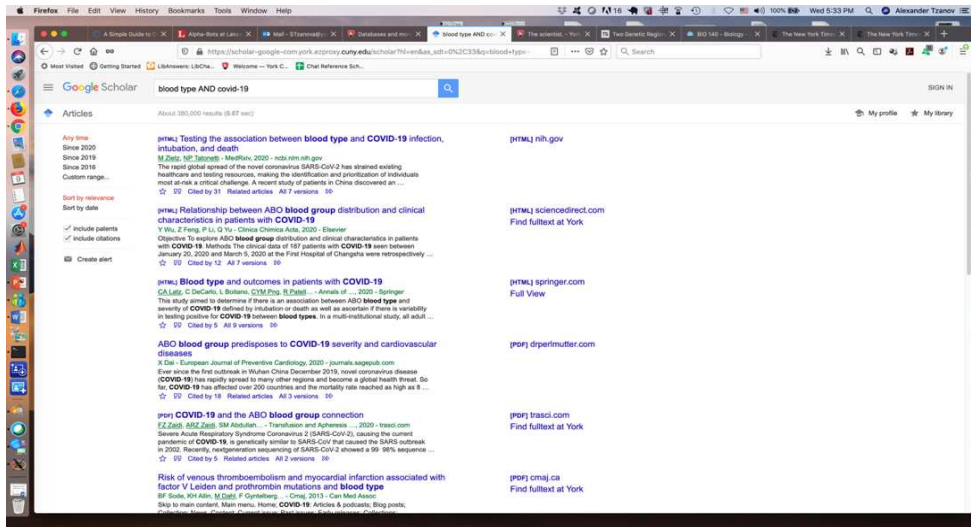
Firefox File Edit View History Bookmarks Tools Window Help

100% Wed 5:33 PM Alexander Tzanov

A Simple Guide to | Alpha-lists at Leco | Mail - STzanova | Databases and mo | blood type AND cov | The scientist - York | Two Genetic Regio | BIO 140 - Biology | The New York Time | The New York Time

https://scholar-google-com.york.ezproxy.cuny.edu/scholar?hl=en&as_sdt=0%2C33&q=blood+type+

Search

Most Visited Getting Started LibAnswers: LibCha... Welcome — York C... Chat Reference Sch...

Google Scholar blood type AND covid-19

SIGN IN

Articles About 380,000 results (0.07 sec)

My profile My library

Any time
Since 2020
Since 2019
Since 2016
Custom range...

Sort by relevance
Sort by date

include patents
include citations

Create alert

[HTML] Testing the association between blood type and COVID-19 infection, intubation, and death
M Zietz, NP Tatonetti - MedRxiv, 2020 - ncbi.nlm.nih.gov
The rapid global spread of the novel coronavirus SARS-CoV-2 has strained existing healthcare and testing resources, making the identification and prioritization of individuals most-at-risk a critical challenge. A recent study of patients in China discovered an ...
Cited by 31 Related articles All 7 versions

[HTML] nih.gov

[HTML] Relationship between ABO blood group distribution and clinical characteristics in patients with COVID-19
Y Wu, Z Feng, P Li, Q Yu - Clinica Chimica Acta, 2020 - Elsevier
Objective To explore ABO blood group distribution and clinical characteristics in patients with COVID-19. Methods The clinical data of 187 patients with COVID-19 seen between January 20, 2020 and March 5, 2020 at the First Hospital of Changsha were retrospectively ...
Cited by 12 All 7 versions

[HTML] sciencedirect.com
Find fulltext at York

[HTML] Blood type and outcomes in patients with COVID-19
CA Latz, C DeCarlo, L Boitano, CYM Png, R Patell... - Annals of ..., 2020 - Springer
This study aimed to determine if there is an association between ABO blood type and severity of COVID-19 defined by intubation or death as well as ascertain if there is variability in testing positive for COVID-19 between blood types. In a multi-institutional study, all adult ...
Cited by 5 All 9 versions

[HTML] springer.com
Full View

ABO blood group predisposes to COVID-19 severity and cardiovascular diseases
X Dai - European Journal of Preventive Cardiology, 2020 - journals.sagepub.com
Ever since the first outbreak in Wuhan China December 2019, novel coronavirus disease (COVID-19) has rapidly spread to many other regions and become a global health threat. So far, COVID-19 has affected over 200 countries and the mortality rate reached as high as 8 ...
Cited by 18 Related articles All 3 versions

[PDF] drperlmutter.com

[PDF] COVID-19 and the ABO blood group connection
FZ Zaidi, ARZ Zaidi, SM Abdullah... - Transfusion and Apheresis ..., 2020 - trasci.com
Severe Acute Respiratory Syndrome Coronavirus 2 (SARS-CoV-2), causing the current pandemic of COVID-19, is genetically similar to SARS-CoV that caused the SARS outbreak in 2002. Recently, nextgeneration sequencing of SARS-CoV-2 showed a 99 98% sequence ...
Cited by 5 Related articles All 2 versions

[PDF] trasci.com
Find fulltext at York

Risk of venous thromboembolism and myocardial infarction associated with factor V Leiden and prothrombin mutations and blood type
BF Sode, KH Allin, M Dahl, F Gyntelberg... - Cmaj, 2013 - Can Med Assoc
Skip to main content. Main menu. Home; COVID-19: Articles & podcasts; Blog posts;

[PDF] cmaj.ca
Find fulltext at York